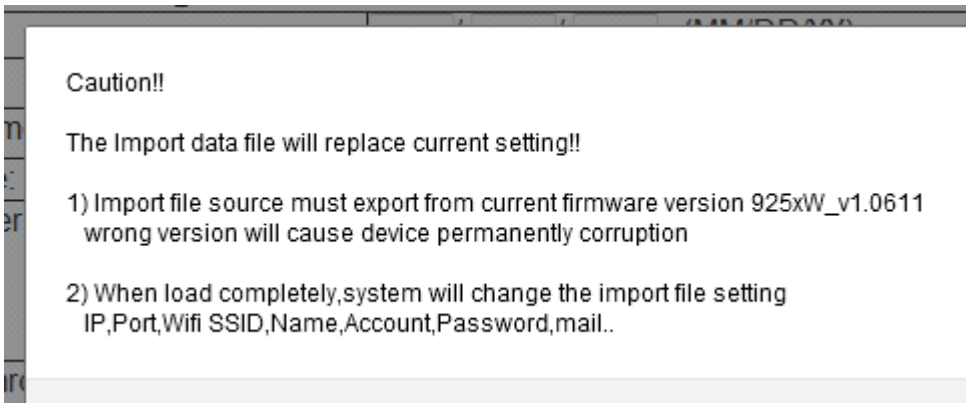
Caution!!

The Import data file will replace current setting!!

1) Import file source must export from current firmware version 925xW_v1.0611 wrong version will cause device permanently corruption

2) When load completely,system will change the import file setting IP,Port,Wifi SSID,Name,Account,Password,mail..